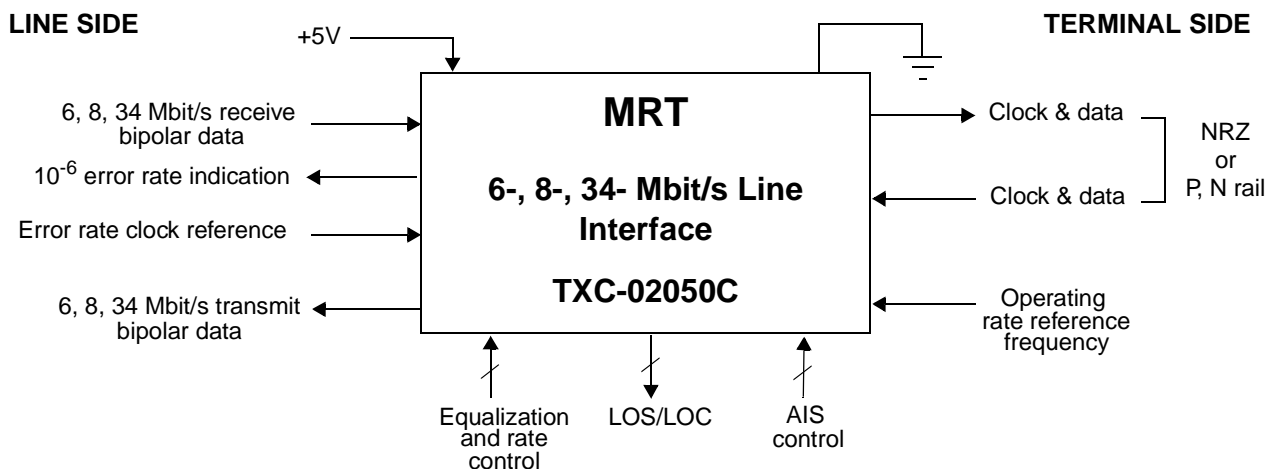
LINE SIDE

+5V

TERMINAL SIDE

6, 8, 34 Mbit/s receive bipolar data

$10^{-6}$ error rate indication

Error rate clock reference

6, 8, 34 Mbit/s transmit bipolar data

MRT

6-, 8-, 34- Mbit/s Line Interface

TXC-02050C

Clock & data

Clock & data

NRZ or P, N rail

Operating rate reference frequency

Equalization and rate control

LOS/LOC

AIS control